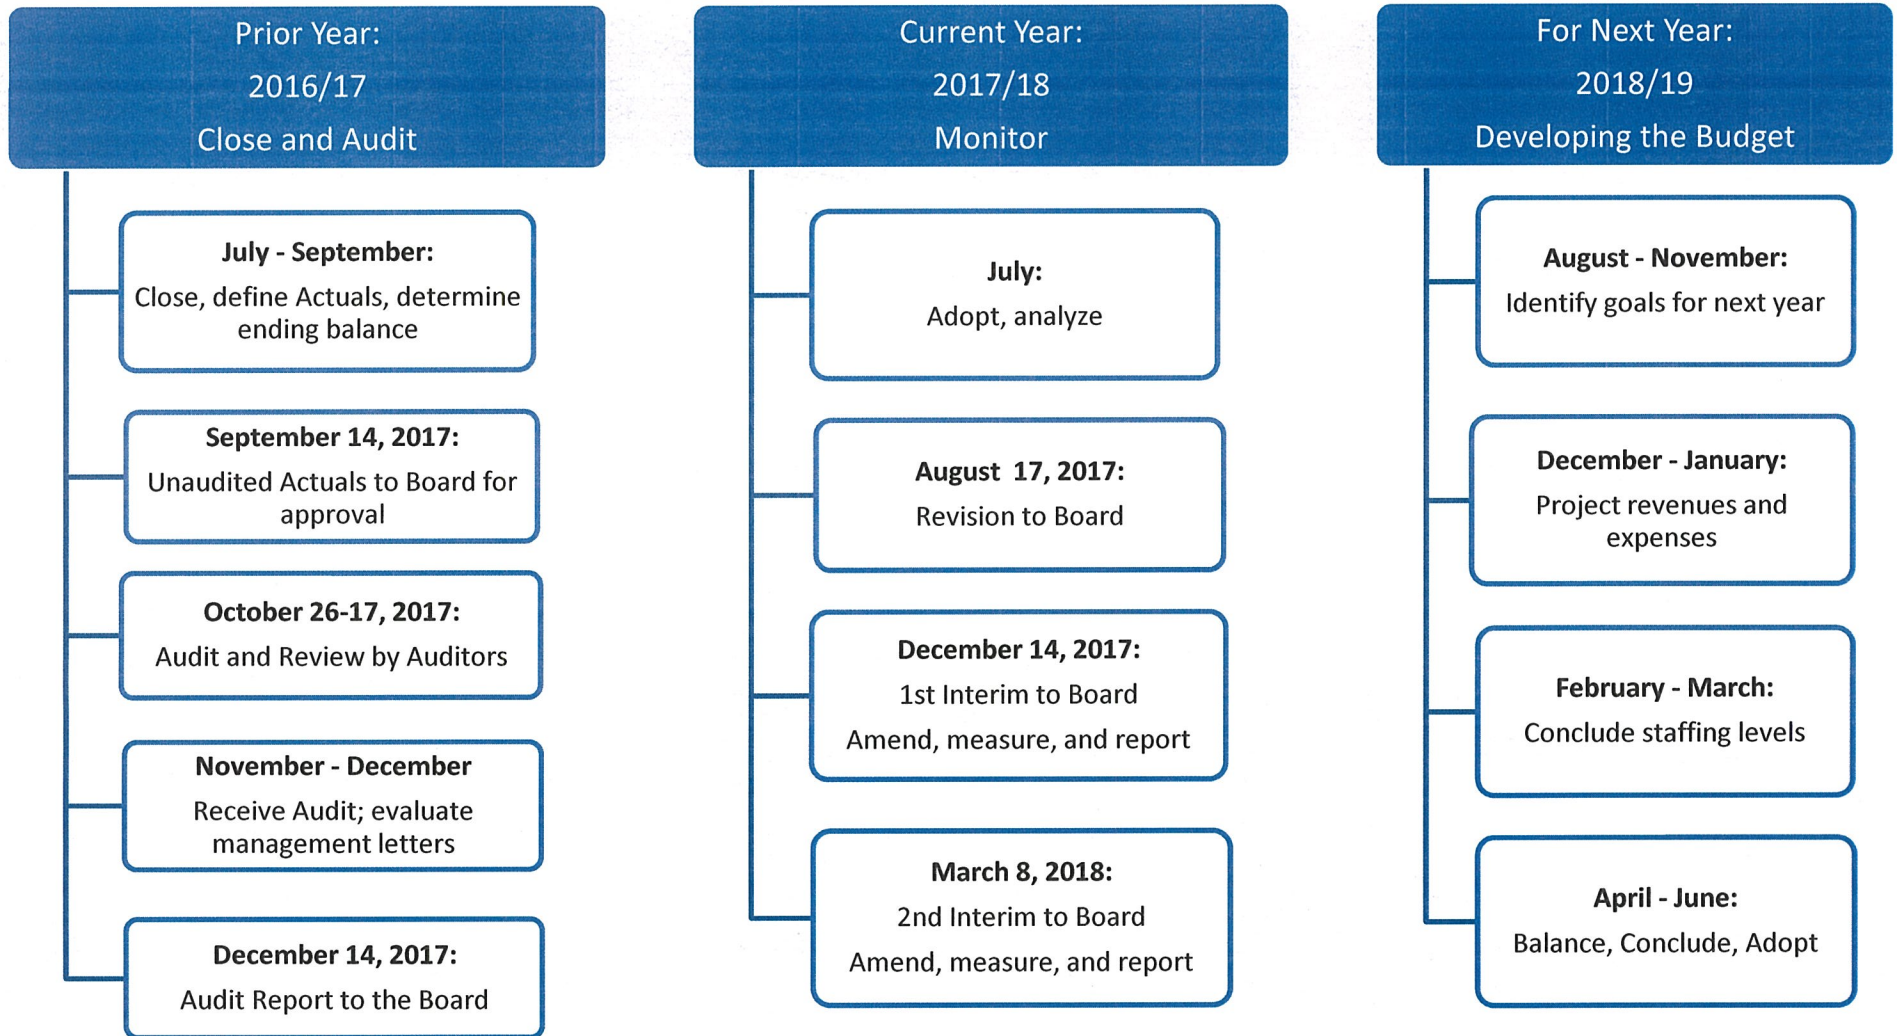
Prior Year:
2016/17
Close and Audit

**July - September:**
Close, define Actuals, determine ending balance

**September 14, 2017:**
Unaudited Actuals to Board for approval

**October 26-17, 2017:**
Audit and Review by Auditors

**November - December**
Receive Audit; evaluate management letters

**December 14, 2017:**
Audit Report to the Board

Current Year:
2017/18
Monitor

**July:**
Adopt, analyze

**August 17, 2017:**
Revision to Board

**December 14, 2017:**
1st Interim to Board
Amend, measure, and report

**March 8, 2018:**
2nd Interim to Board
Amend, measure, and report

For Next Year:
2018/19
Developing the Budget

**August - November:**
Identify goals for next year

**December - January:**
Project revenues and expenses

**February - March:**
Conclude staffing levels

**April - June:**
Balance, Conclude, Adopt